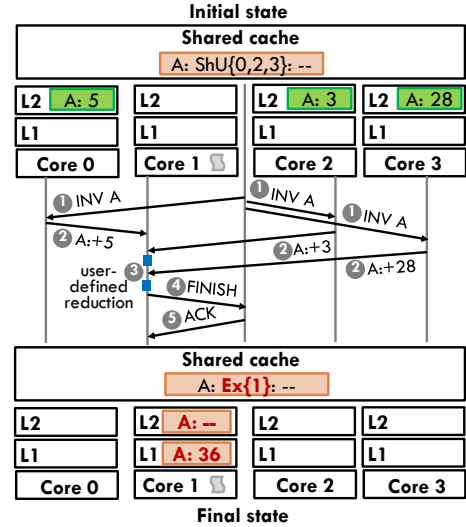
Initial state

Shared cache

A: ShU{0,2,3}: --

| L2 A: 5 | L2 | L2 A: 3 | L2 A: 28 |
|---|---|---|---|
| L1 | L1 | L1 | L1 |
| Core 0 | Core 1 | Core 2 | Core 3 |

1 INV A
1 INV A
1 INV A
2 A:+5
2 A:+3
2 A:+28
3 user-defined reduction
4 FINISH
5 ACK

Shared cache

A: Ex{1}: --

| L2 | L2 A: -- | L2 | L2 |
|---|---|---|---|
| L1 | L1 A: 36 | L1 | L1 |
| Core 0 | Core 1 | Core 2 | Core 3 |

Final state